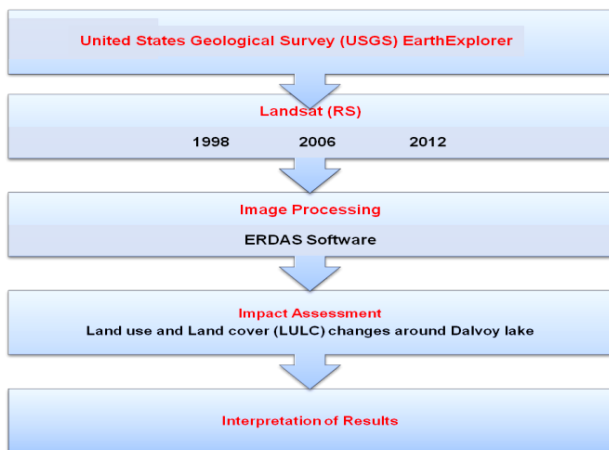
United States Geological Survey (USGS) EarthExplorer

Landsat (RS)

1998 2006 2012

Image Processing

ERDAS Software

Impact Assessment

Land use and Land cover (LULC) changes around Dalvoy lake

Interpretation of Results